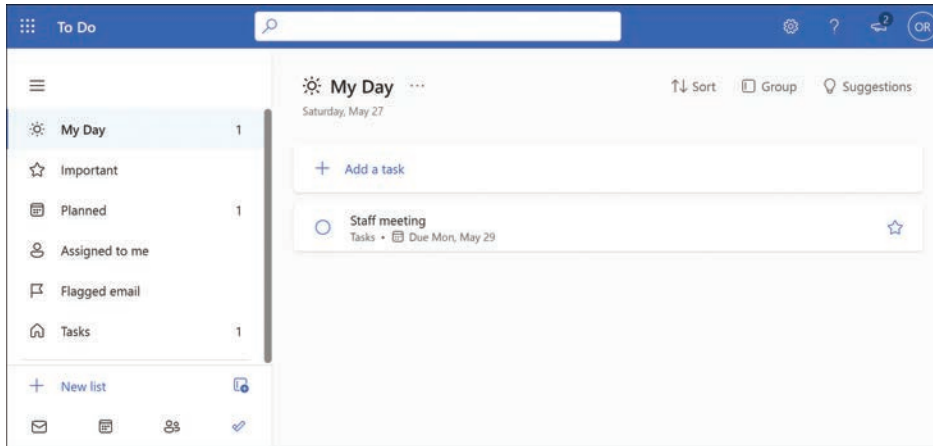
To Do

2

OR

My Day 1

Important

Planned 1

Assigned to me

Flagged email

Tasks 1

New list

My Day ···

Saturday, May 27

Sort

Group

Suggestions

Add a task

Staff meeting

Tasks • Due Mon, May 29